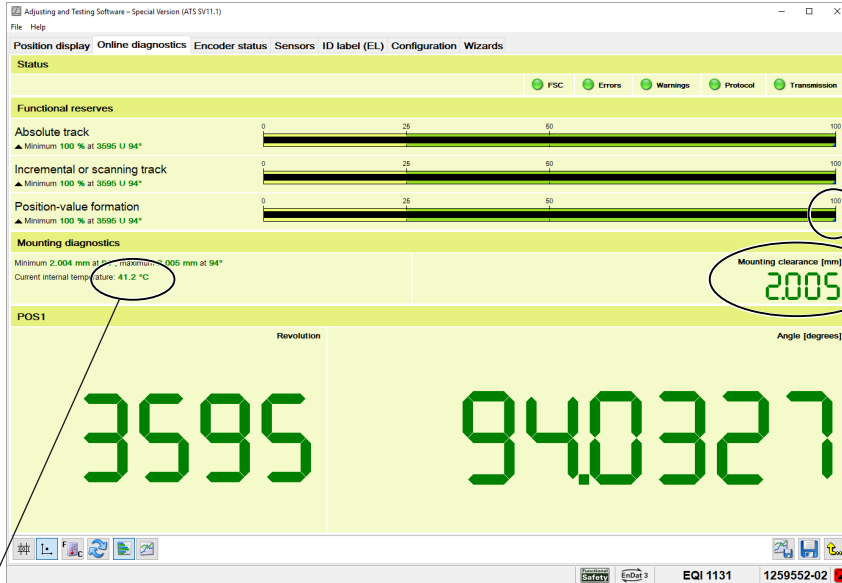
Adjusting and Testing Software – Special Version (ATS SV11.1)

File Help

Position display | Online diagnostics | Encoder status | Sensors | ID label (EL) | Configuration | Wizards

Status

FSC Errors Warnings Protocol Transmission

Functional reserves

Absolute track
▲ Minimum 100 % at 3595 U 94°

0 25 50 100

Incremental or scanning track
▲ Minimum 100 % at 3595 U 94°

0 25 50 100

Position-value formation
▲ Minimum 100 % at 3595 U 94°

0 25 50 100

Mounting diagnostics

Minimum 2.004 mm at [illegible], maximum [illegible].005 mm at 94°
Current internal temperature: 41.2 °C

Mounting clearance [mm]
2.005

POS1

Revolution
3595

Angle [degrees]
94.0327

Functional Safety EnDat 3 EQI 1131 1259552-02